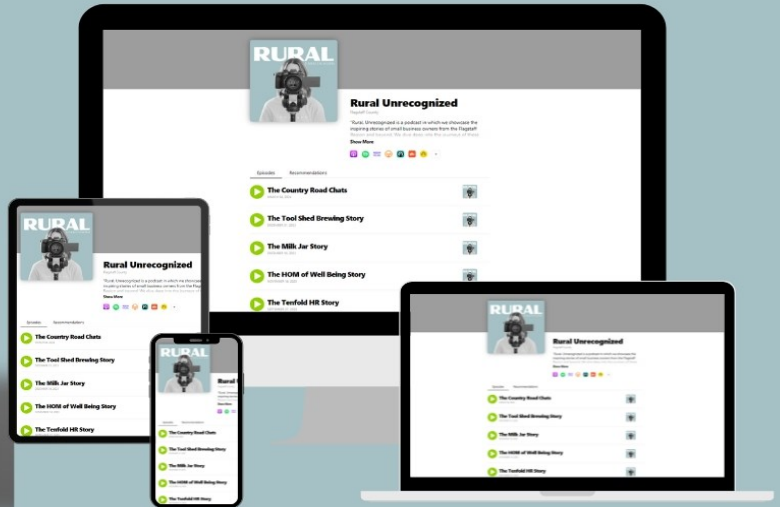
RURAL

Rural Unrecognized

Flagstaff County

"Rural Unrecognized is a podcast in which we showcase the inspiring stories of small business owners from the Flagstaff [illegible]

Show More

Episodes Recommendations

The Country Road Chats

The Tool Shed Brewing Story

The Milk Jar Story

The HOM of Well Being Story

The Tenfold HR Story

RURAL

Rural Unrecognized

Show More

Episodes Recommendations

The Country Road Chats

The Tool Shed Brewing Story

The Milk Jar Story

The HOM of Well Being Story

The Tenfold HR Story

RURAL

Rural

Episodes Recommendations

The Country Road Chats

The Tool Shed Brewing Story

The Milk Jar Story

The HOM of Well Being Story

The Tenfold HR Story

RURAL

Rural Unrecognized

Episodes Recommendations

The Country Road Chats

The Tool Shed Brewing Story

The Milk Jar Story

The HOM of Well Being Story

The Tenfold HR Story